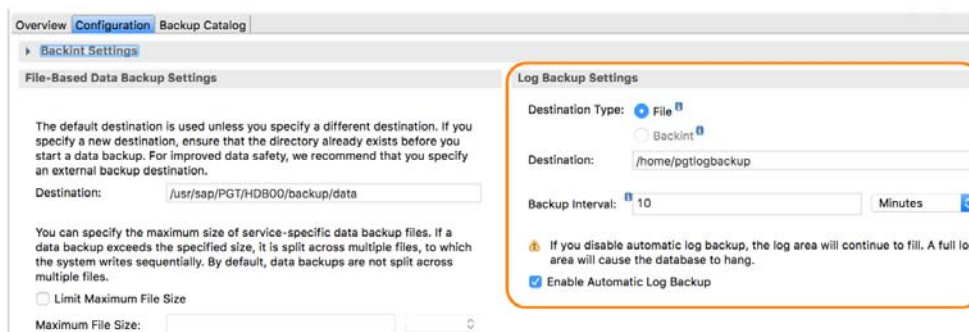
Overview Configuration Backup Catalog

Backint Settings

File-Based Data Backup Settings

The default destination is used unless you specify a different destination. If you specify a new destination, ensure that the directory already exists before you start a data backup. For improved data safety, we recommend that you specify an external backup destination.

Destination: /usr/sap/PGT/HDB00/backup/data

You can specify the maximum size of service-specific data backup files. If a data backup exceeds the specified size, it is split across multiple files, to which the system writes sequentially. By default, data backups are not split across multiple files.

Limit Maximum File Size

Maximum File Size:

Log Backup Settings

Destination Type: File

Backint

Destination: /home/pgtlogbackup

Backup Interval: 10 Minutes

If you disable automatic log backup, the log area will continue to fill. A full lo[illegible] area will cause the database to hang.

Enable Automatic Log Backup